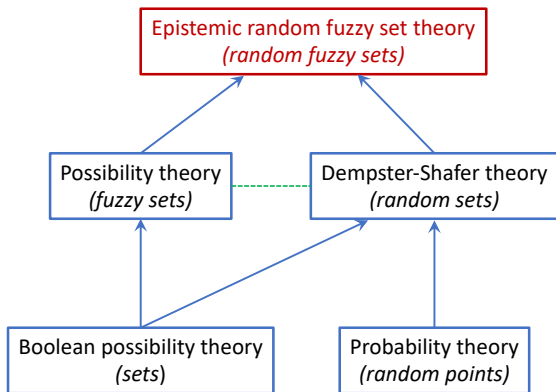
Epistemic random fuzzy set theory
*(random fuzzy sets)*

Possibility theory
*(fuzzy sets)*

Dempster-Shafer theory
*(random sets)*

Boolean possibility theory
*(sets)*

Probability theory
*(random points)*